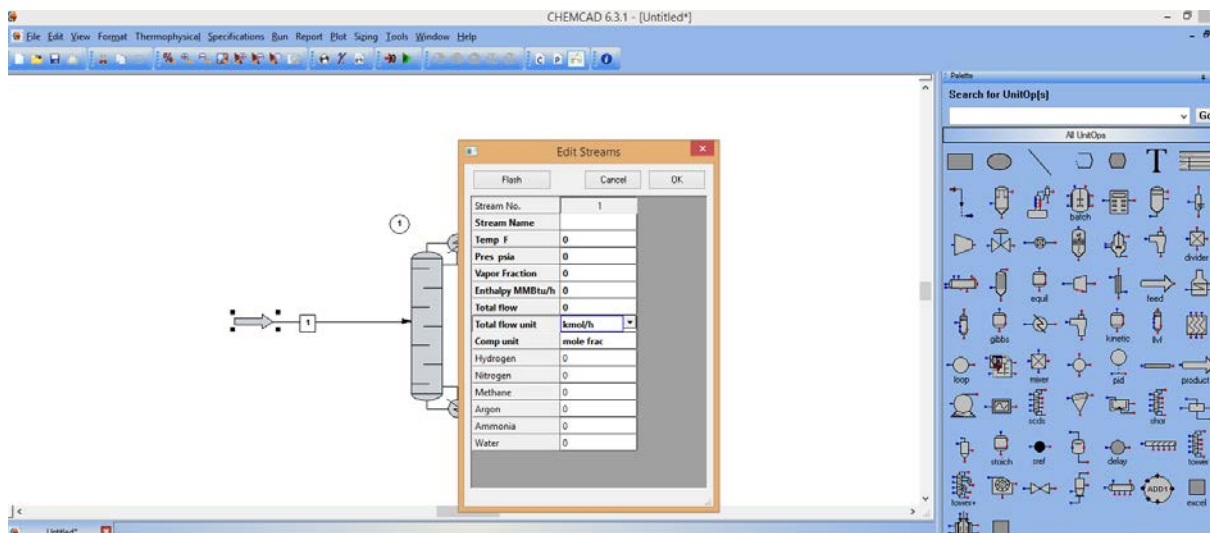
CHEMCAD 6.3.1 - [Untitled*]

File Edit View Format Thermophysical Specifications Run Report Plot Sizing Tools Window Help

1

1

Edit Streams

Flash Cancel OK

| Stream No. | 1 |
|---|---|
| Stream Name | |
| Temp F | 0 |
| Pres psia | 0 |
| Vapor Fraction | 0 |
| Enthalpy MMBtu/h | 0 |
| Total flow | 0 |
| Total flow unit | kmol/h |
| Comp unit | mole frac |
| Hydrogen | 0 |
| Nitrogen | 0 |
| Methane | 0 |
| Argon | 0 |
| Ammonia | 0 |
| Water | 0 |

Palette

Search for UnitOp[s]

Go

All UnitOps

T

batch

divider

equil

feed

gibbs

kinetic

llvl

loop

mixer

pid

product

scds

shor

stoich

srel

delay

tower

tower+

ADDS

excel

Untitled*